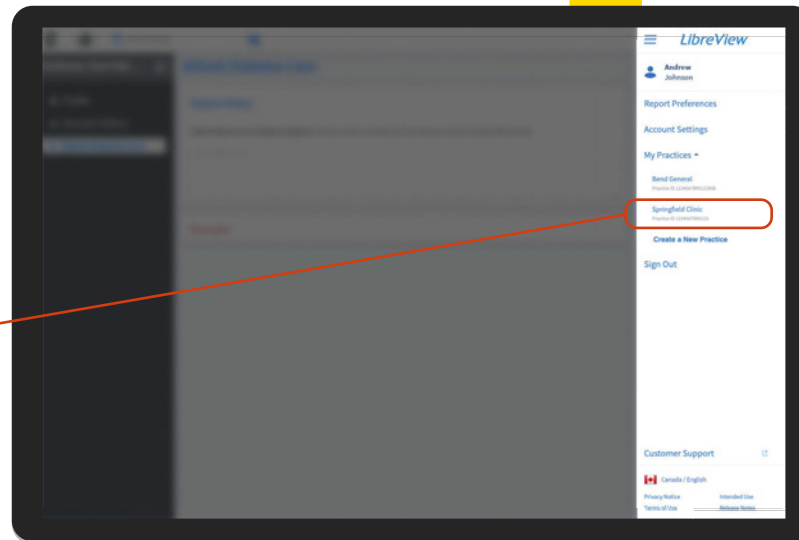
LibreView

Andrew Johnson

Report Preferences

Account Settings

My Practices

Bend General
Practice ID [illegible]

Springfield Clinic
Practice ID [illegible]

Create a New Practice

Sign Out

Customer Support

Canada / English

Privacy Notice
Intended Use
Terms of Use
Release Notes